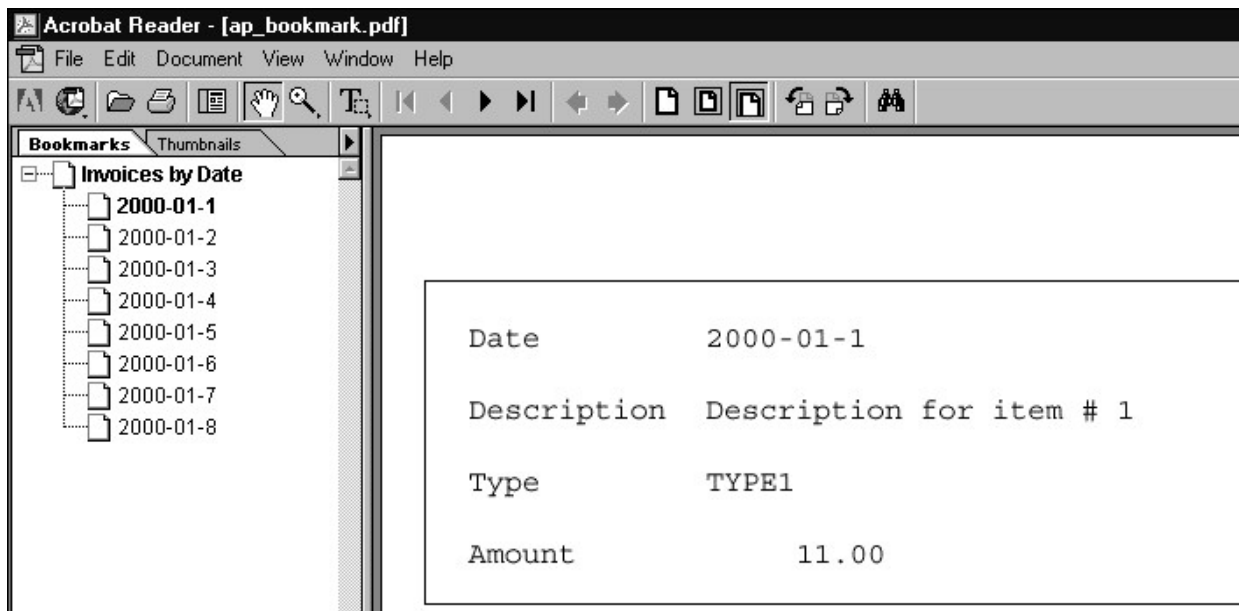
Acrobat Reader - [ap_bookmark.pdf]

File Edit Document View Window Help

Bookmarks Thumbnails

Invoices by Date
2000-01-1
2000-01-2
2000-01-3
2000-01-4
2000-01-5
2000-01-6
2000-01-7
2000-01-8

| | |
|---|---|
| Date | 2000-01-1 |
| Description | Description for item # 1 |
| Type | TYPE1 |
| Amount | 11.00 |